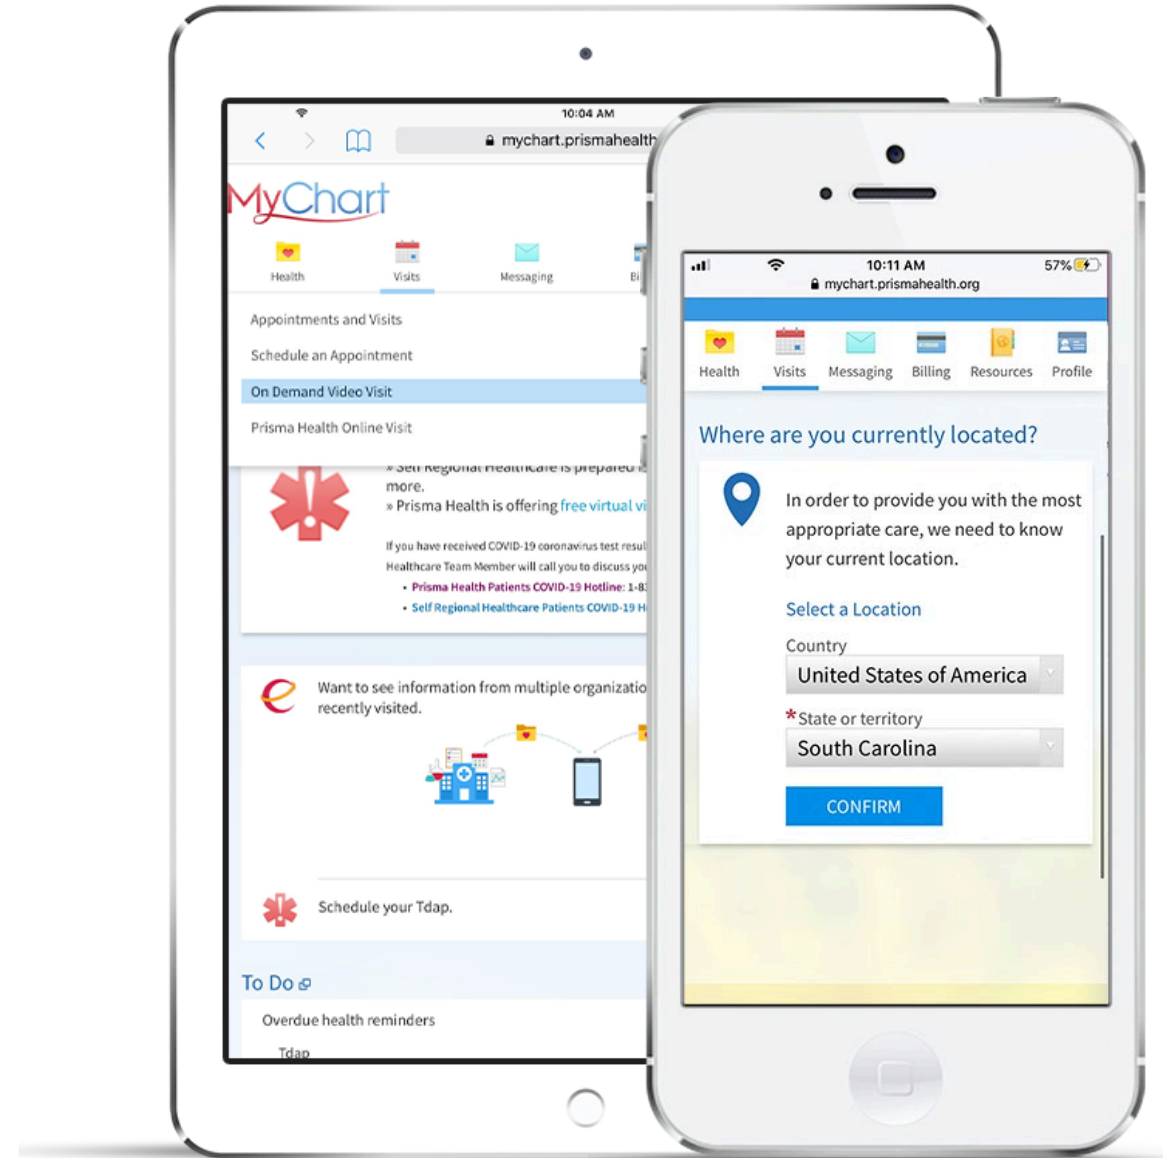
10:04 AM

mychart.prismahealth

MyChart

Health

Visits

Messaging

Bi

Appointments and Visits

Schedule an Appointment

On Demand Video Visit

Prisma Health Online Visit

» Self Regional Healthcare is prepared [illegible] more.

» Prisma Health is offering free virtual vi

If you have received COVID-19 coronavirus test resul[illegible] Healthcare Team Member will call you to discuss yo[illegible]

• Prisma Health Patients COVID-19 Hotline: 1-8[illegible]

• Self Regional Healthcare Patients COVID-19 H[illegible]

Want to see information from multiple organizatio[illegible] recently visited.

Schedule your Tdap.

To Do

Overdue health reminders

Tdap

10:11 AM

57%

mychart.prismahealth.org

Health

Visits

Messaging

Billing

Resources

Profile

Where are you currently located?

In order to provide you with the most appropriate care, we need to know your current location.

Select a Location

Country

United States of America

*State or territory

South Carolina

CONFIRM